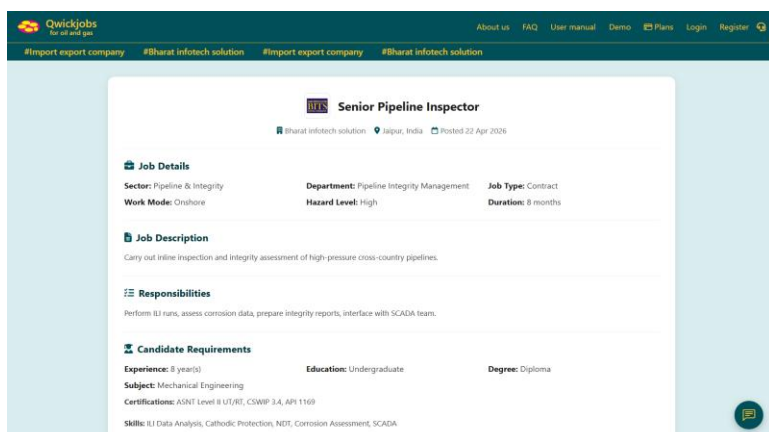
Qwickjobs
for oil and gas

About us FAQ User manual Demo Plans Login Register

#Import export company #Bharat infotech solution #Import export company #Bharat infotech solution

BITS Senior Pipeline Inspector

Bharat infotech solution Jaipur, India Posted 22 Apr 2026

Job Details

Sector: Pipeline & Integrity
Department: Pipeline Integrity Management
Job Type: Contract
Work Mode: Onshore
Hazard Level: High
Duration: 8 months

Job Description

Carry out inline inspection and integrity assessment of high-pressure cross-country pipelines.

Responsibilities

Perform ILI runs, assess corrosion data, prepare integrity reports, interface with SCADA team.

Candidate Requirements

Experience: 8 year(s)
Education: Undergraduate
Degree: Diploma
Subject: Mechanical Engineering
Certifications: ASNT Level II UT/RT, CSWIP 3.4, API 1169

Skills: ILI Data Analysis, Cathodic Protection, NDT, Corrosion Assessment, SCADA